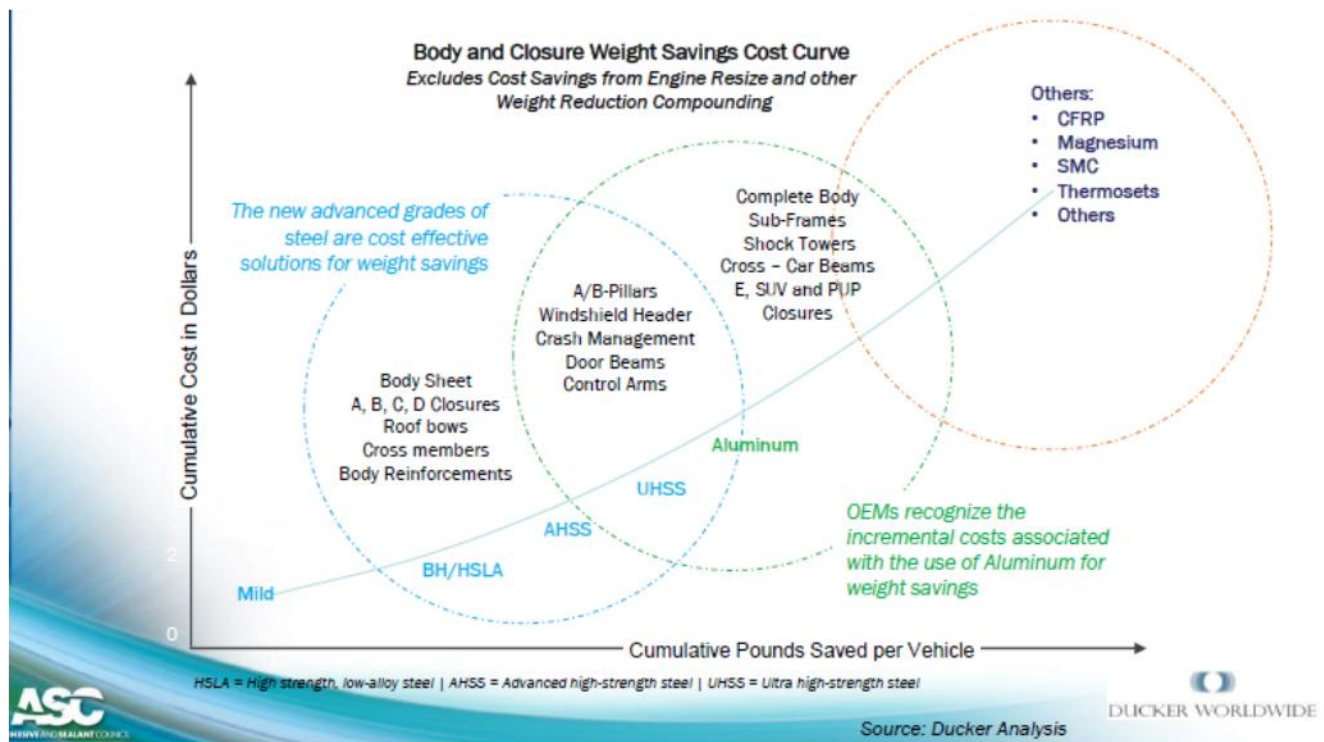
Body and Closure Weight Savings Cost Curve

Excludes Cost Savings from Engine Resize and other Weight Reduction Compounding

Others:
• CFRP
• Magnesium
• SMC
• Thermosets
• Others

The new advanced grades of steel are cost effective solutions for weight savings

Complete Body
Sub-Frames
Shock Towers
Cross – Car Beams
E, SUV and PUP
Closures

A/B-Pillars
Windshield Header
Crash Management
Door Beams
Control Arms

Body Sheet
A, B, C, D Closures
Roof bows
Cross members
Body Reinforcements

Aluminum

UHSS

AHSS

BH/HSLA

Mild

OEMs recognize the incremental costs associated with the use of Aluminum for weight savings

Cumulative Cost in Dollars

2

0

Cumulative Pounds Saved per Vehicle

HSLA = High strength, low-alloy steel | AHSS = Advanced high-strength steel | UHSS = Ultra high-strength steel

ASC
ADHESIVE AND SEALANT COUNCIL

DUCKER WORLDWIDE

Source: Ducker Analysis